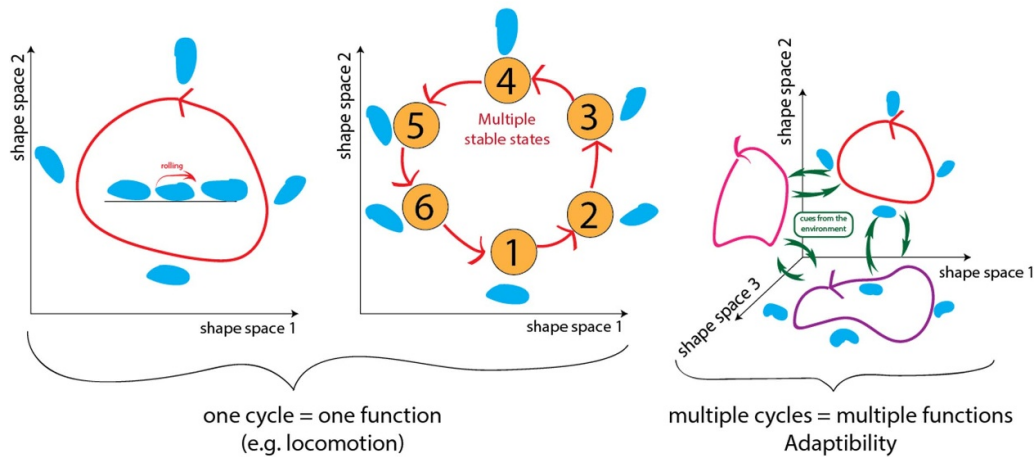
shape space 2

rolling

shape space 1

shape space 2

4

5

3

Multiple stable states

6

2

1

shape space 1

shape space 2

cues from the environment

shape space 1

shape space 3

one cycle = one function
(e.g. locomotion)

multiple cycles = multiple functions
Adaptibility